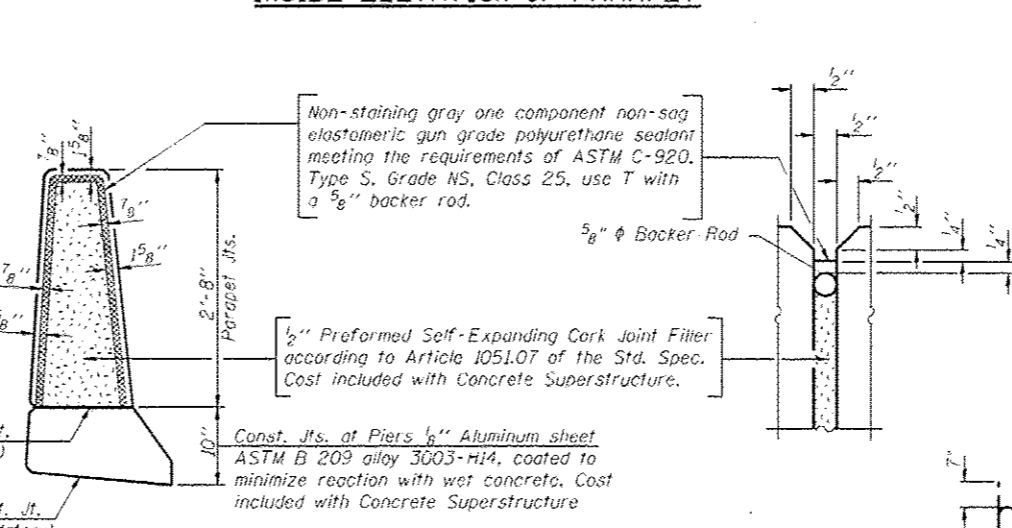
INSIDE ELEVATION OF PARAPET

$\frac{1}{8}$'' $1\frac{5}{8}$''

$\frac{7}{8}$''

$1\frac{5}{8}$''

$\frac{7}{8}$''

$\frac{1}{8}$''

2'-8'' Parapet Jts.

10''

Non-staining gray one component non-sag elastomeric gun grade polyurethane sealant meeting the requirements of ASTM C-920, Type S, Grade NS, Class 25, use T with a $\frac{5}{8}$'' backer rod.

$\frac{5}{8}$'' $\phi$ Backer Rod

$\frac{1}{2}$'' Preformed Self-Expanding Cork Joint Filler according to Article 1051.07 of the Std. Spec. Cost included with Concrete Superstructure.

Const. Jts. at Piers $\frac{1}{8}$'' Aluminum sheet ASTM B 209 alloy 3003-H14, coated to minimize reaction with wet concrete. Cost included with Concrete Superstructure

$\frac{1}{2}$''

$\frac{1}{2}$''

$\frac{1}{2}$''

$\frac{1}{2}$''

$\frac{1}{4}$''

$\frac{1}{4}$''

$\frac{1}{2}$''

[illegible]t.

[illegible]t. Jt.